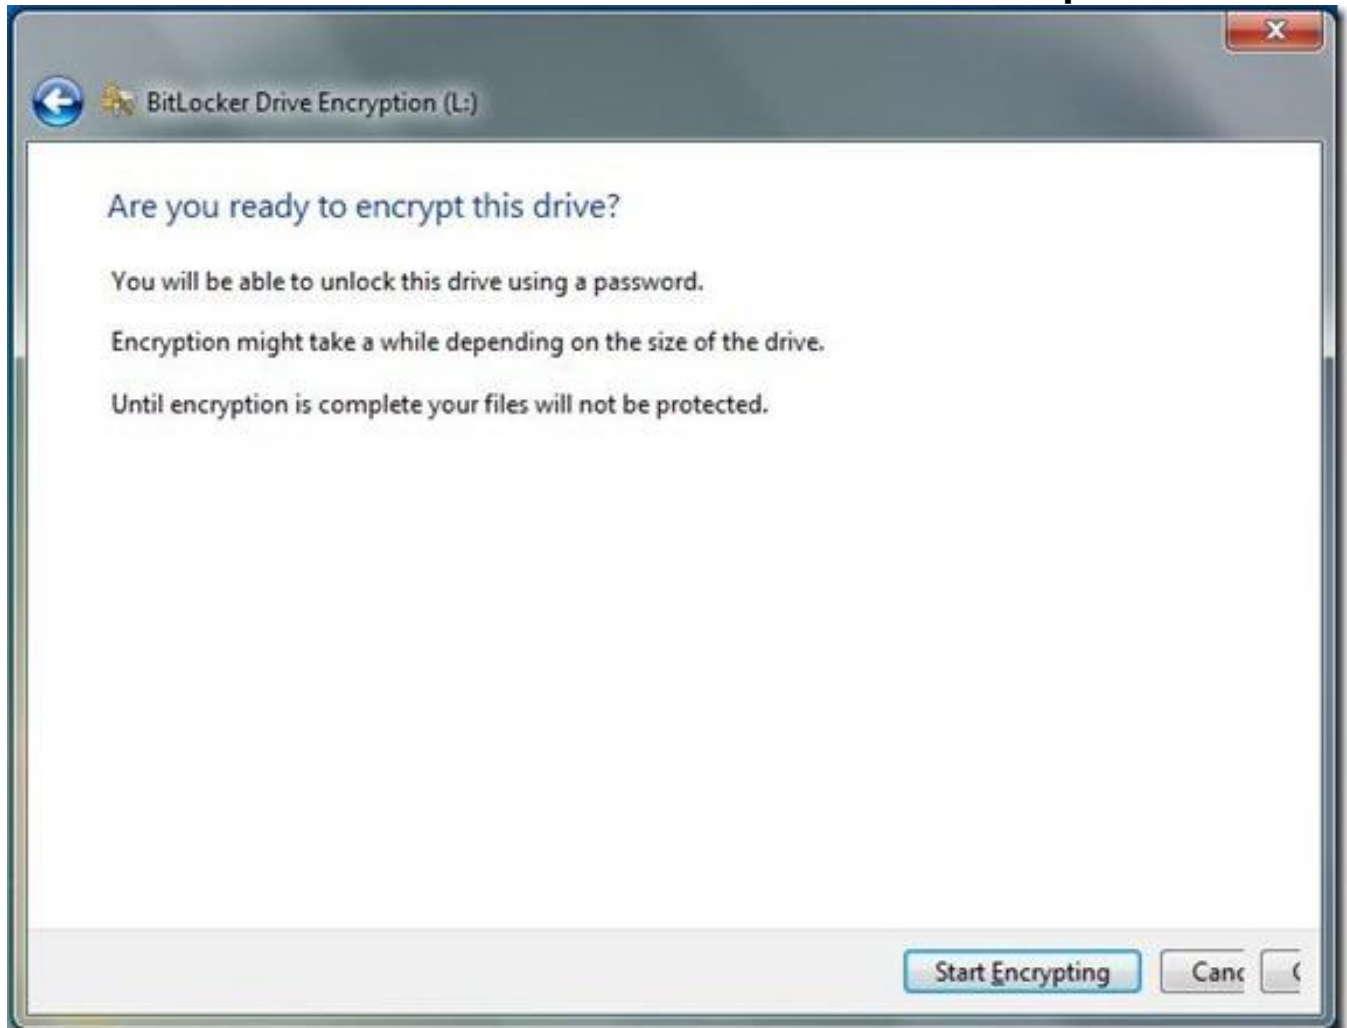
BitLocker Drive Encryption (L:)

Are you ready to encrypt this drive?

You will be able to unlock this drive using a password.

Encryption might take a while depending on the size of the drive.

Until encryption is complete your files will not be protected.

Start Encrypting

Canc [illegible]